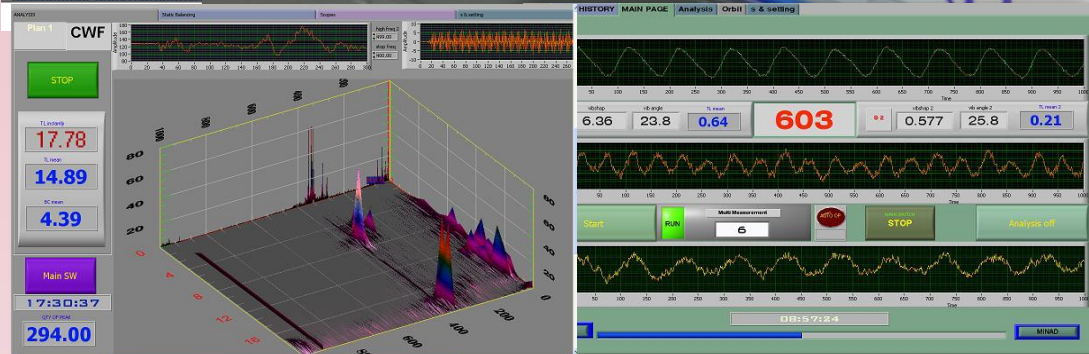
ANALYZER
Static Balancing
Scopes
s & setting
Plan 1
CWF
STOP
TL instantly
17.78
TL mean
14.89
BC mean
4.39
Main SW
17:30:37
294.00
high freq
shap freq
Amplitude
60
40
20
0
4
8
12
16
200
400
600
800

HISTORY
MAIN PAGE
Analysis
Orbit
s & setting
Time
vibshap
vib angle
TL mean
6.36
23.8
0.64
603
vibshap 2
vib angle 2
TL mean 2
0.577
25.8
0.21
Start
RUN
Multi Measurement
6
STOP
Analysis off
08:57:24
MINAD